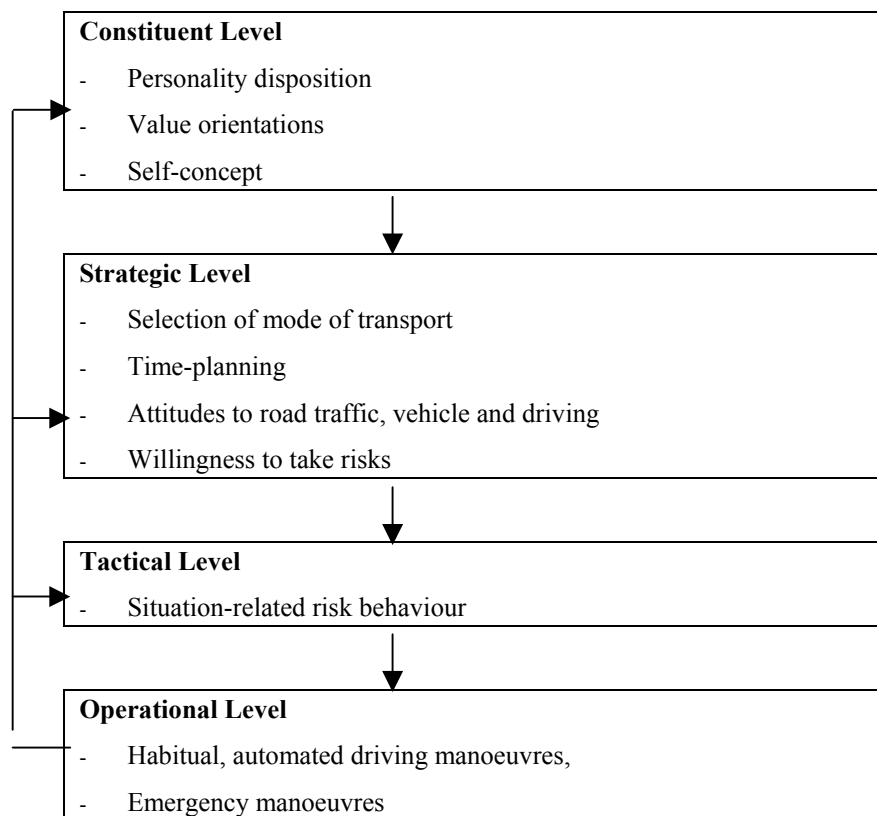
**Constituent Level**

- Personality disposition
- Value orientations
- Self-concept

**Strategic Level**

- Selection of mode of transport
- Time-planning
- Attitudes to road traffic, vehicle and driving
- Willingness to take risks

**Tactical Level**

- Situation-related risk behaviour

**Operational Level**

- Habitual, automated driving manoeuvres,
- Emergency manoeuvres